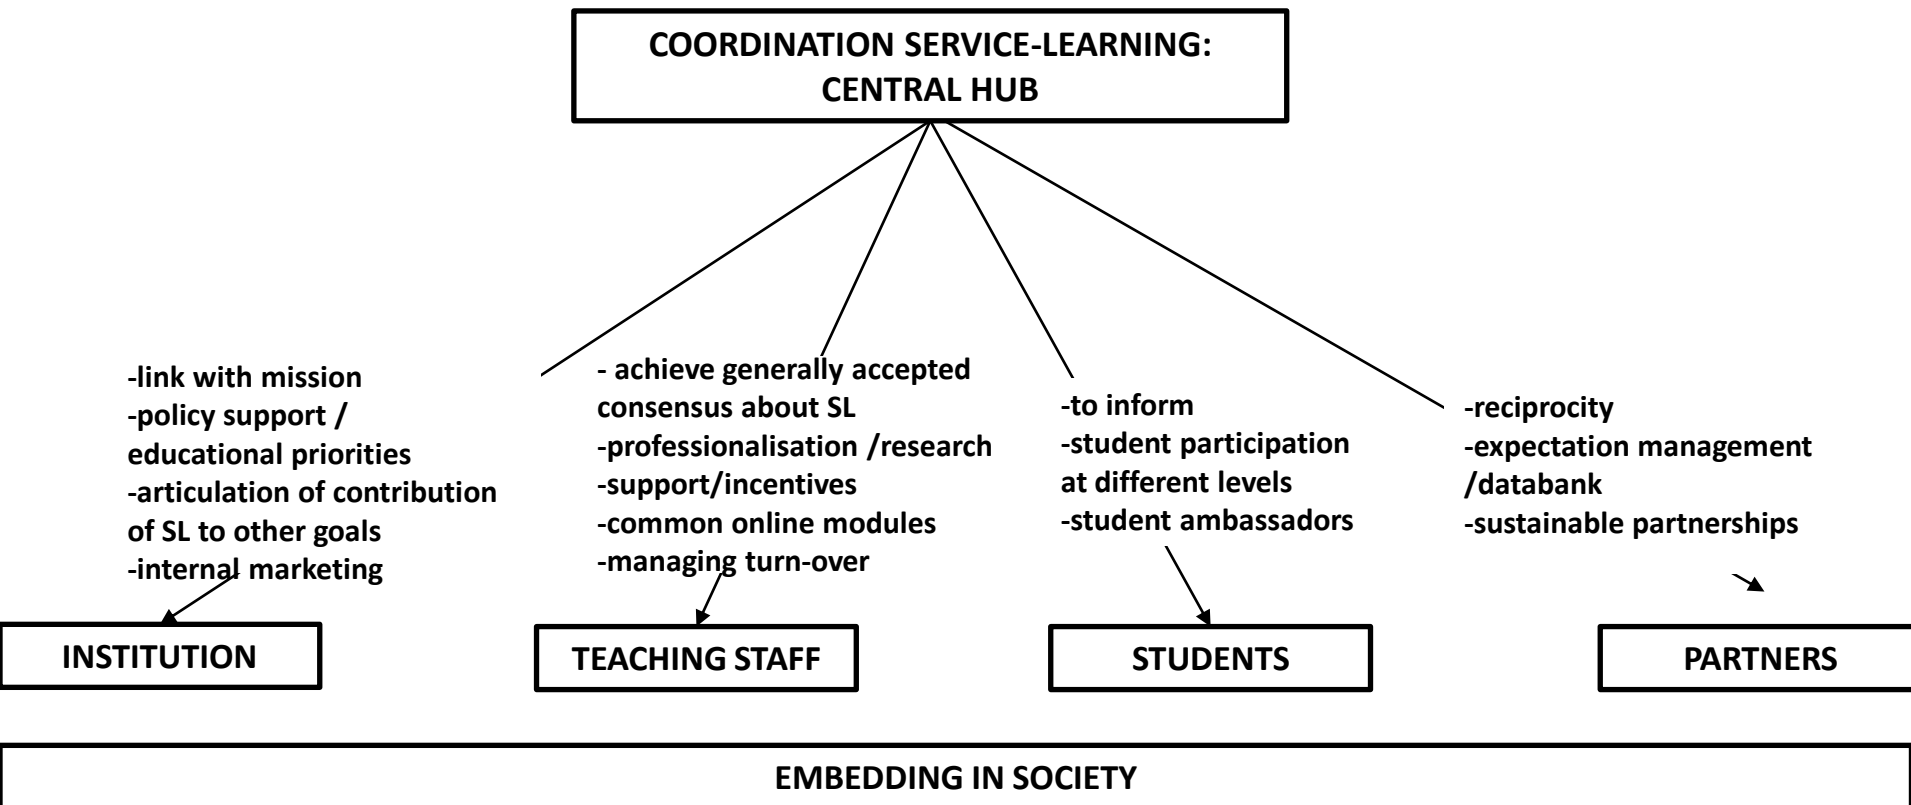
COORDINATION SERVICE-LEARNING: CENTRAL HUB

-link with mission
-policy support / educational priorities
-articulation of contribution of SL to other goals
-internal marketing

- achieve generally accepted consensus about SL
-professionalisation /research
-support/incentives
-common online modules
-managing turn-over

-to inform
-student participation at different levels
-student ambassadors

-reciprocity
-expectation management /databank
-sustainable partnerships

INSTITUTION

TEACHING STAFF

STUDENTS

PARTNERS

EMBEDDING IN SOCIETY